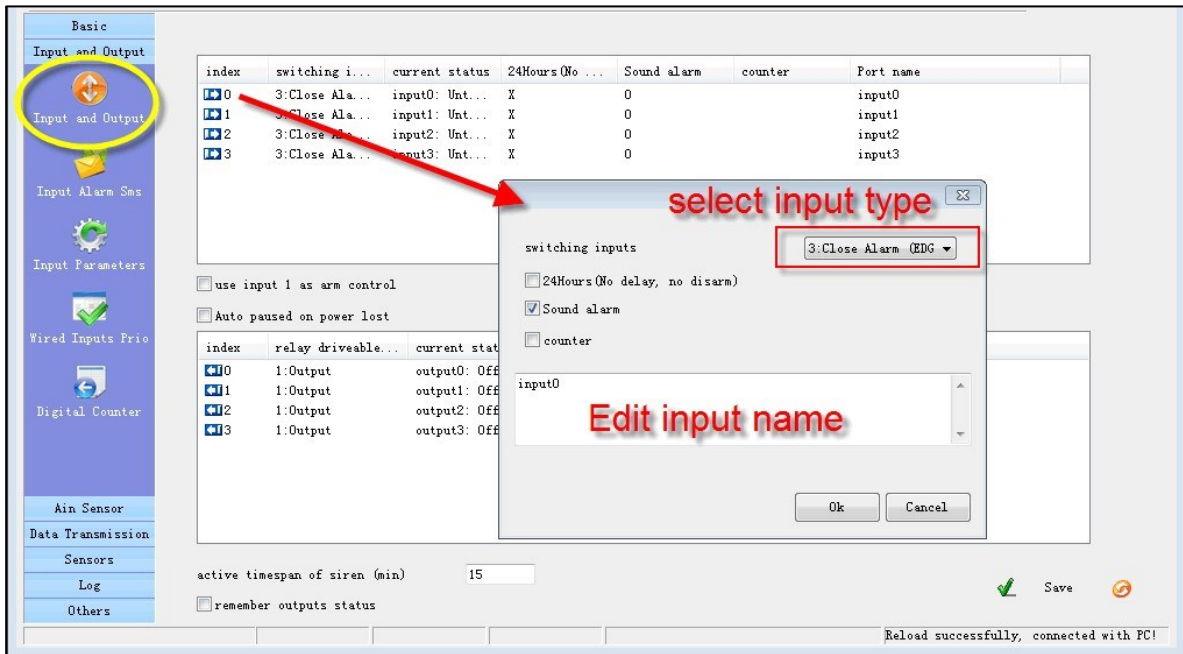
Basic
Input and Output
Input and Output
Input Alarm Sms
Input Parameters
Wired Inputs Prio
Digital Counter
Ain Sensor
Data Transmission
Sensors
Log
Others

| index | switching i... | current status | 24Hours(No ... | Sound alarm | counter | Port name |
|---|---|---|---|---|---|---|
| 0 | 3:Close Ala... | input0: Unt... | X | 0 | | input0 |
| 1 | 3:Close Ala... | input1: Unt... | X | 0 | | input1 |
| 2 | 3:Close Ala... | input2: Unt... | X | 0 | | input2 |
| 3 | 3:Close Ala... | input3: Unt... | X | 0 | | input3 |

use input 1 as arm control
Auto paused on power lost

| index | relay driveable... | current stat |
|---|---|---|
| 0 | 1:Output | output0: Off |
| 1 | 1:Output | output1: Off |
| 2 | 1:Output | output2: Off |
| 3 | 1:Output | output3: Off |

active timespan of siren (min) 15
remember outputs status
Save

select input type
switching inputs 3:Close Alarm (EDG
24Hours(No delay, no disarm)
Sound alarm
counter
input0
Edit input name
Ok Cancel

Reload successfully, connected with PC!